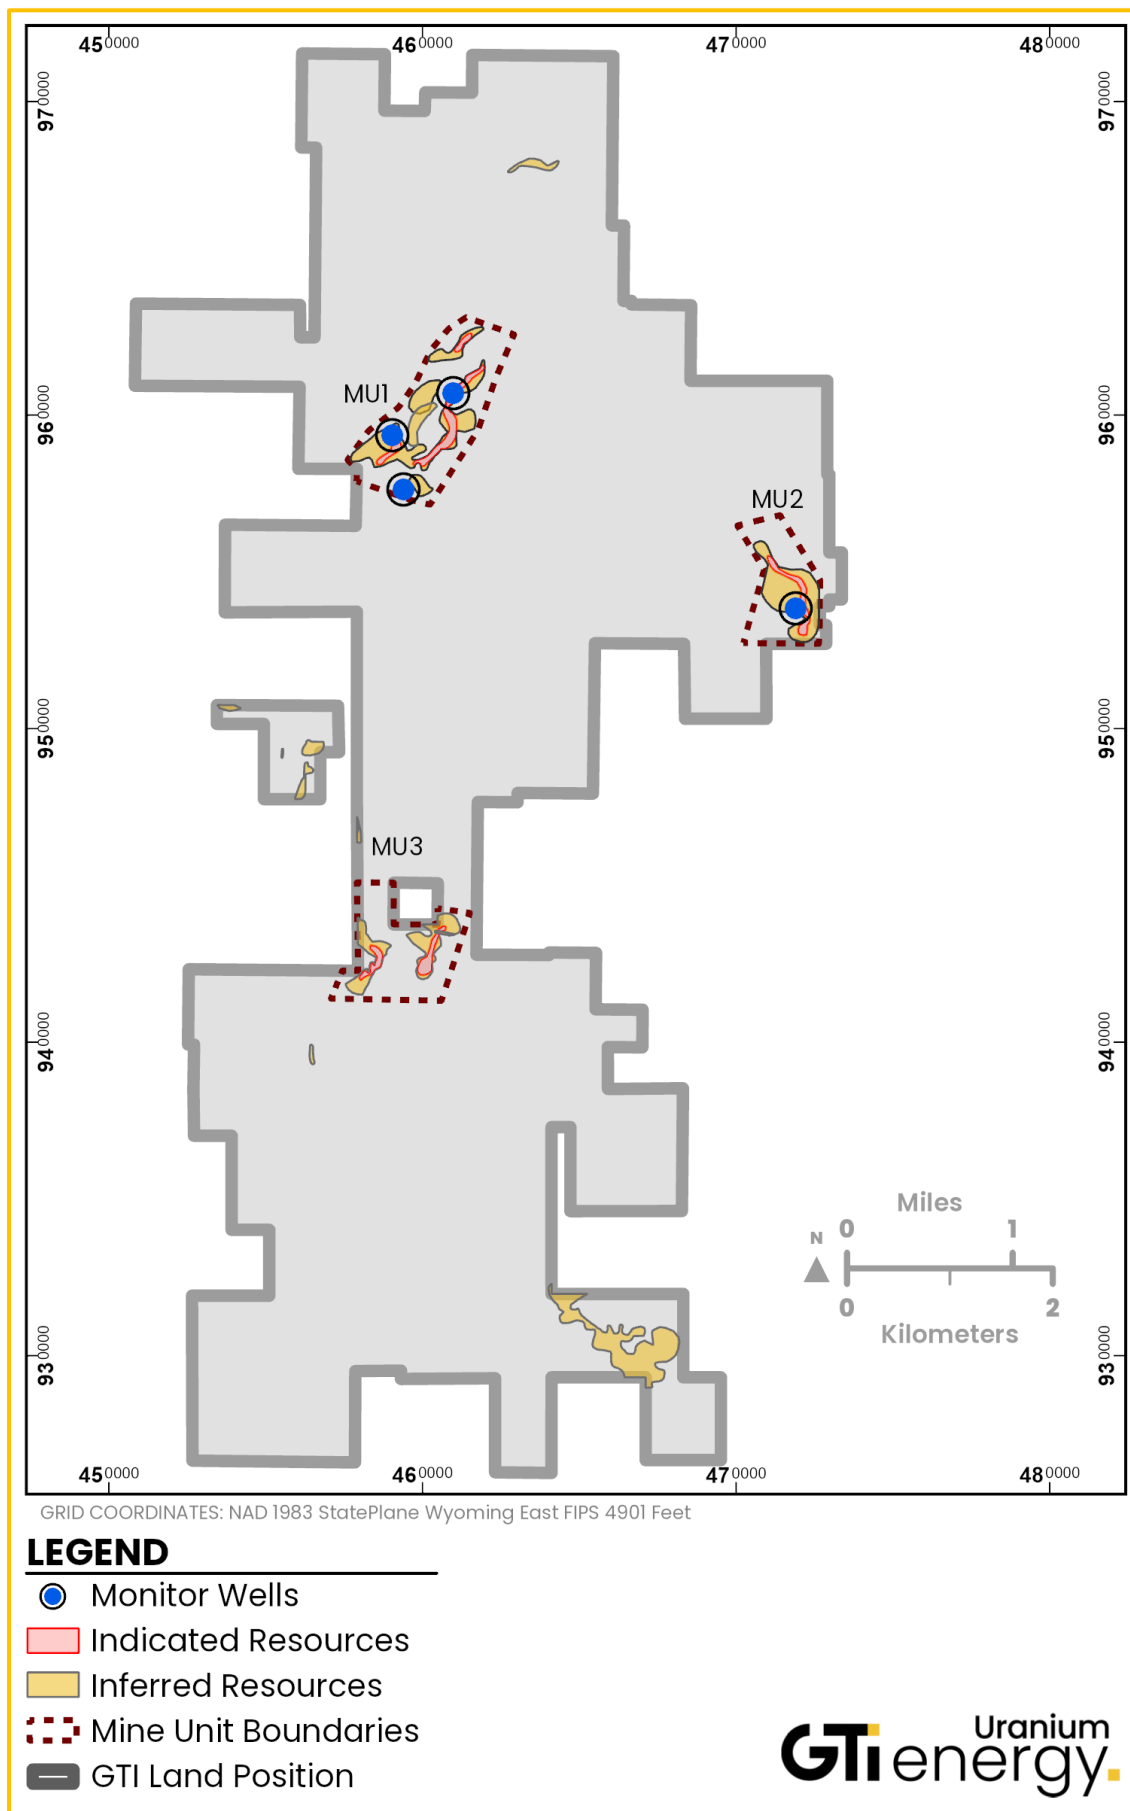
450000 460000 470000 480000

970000 960000 950000 940000 930000

970000 960000 950000 940000 930000

MU1

MU2

MU3

Miles
0 1
N
0 2
Kilometers

450000 460000 470000 480000

GRID COORDINATES: NAD 1983 StatePlane Wyoming East FIPS 4901 Feet

LEGEND
Monitor Wells
Indicated Resources
Inferred Resources
Mine Unit Boundaries
GTI Land Position

Uranium
GTi energy.